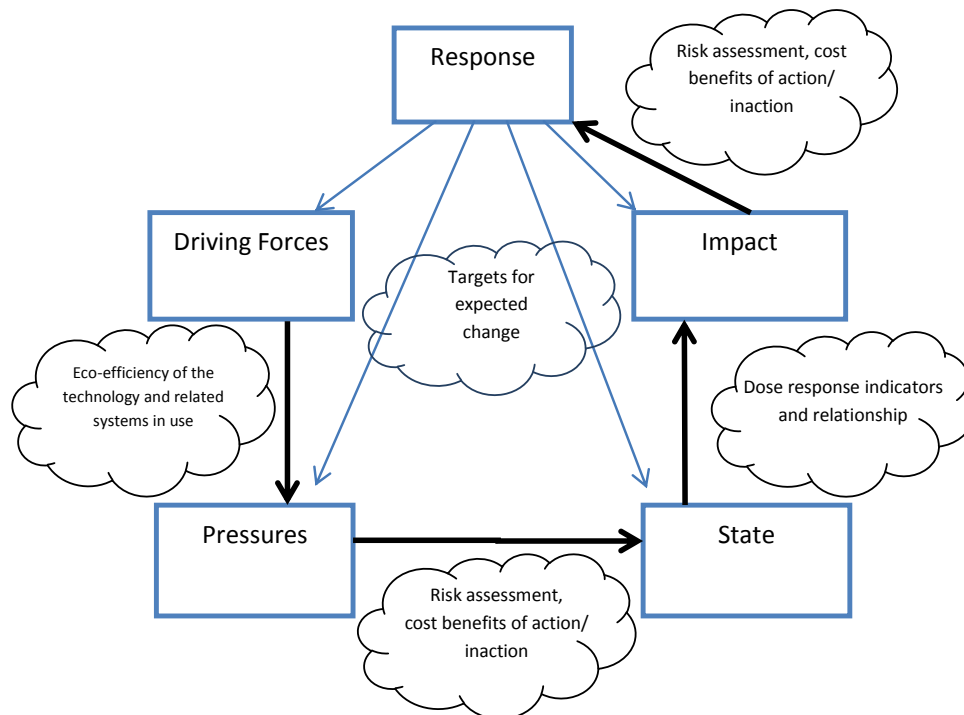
Response

Risk assessment, cost benefits of action/ inaction

Driving Forces

Impact

Targets for expected change

Eco-efficiency of the technology and related systems in use

Dose response indicators and relationship

Pressures

State

Risk assessment, cost benefits of action/ inaction